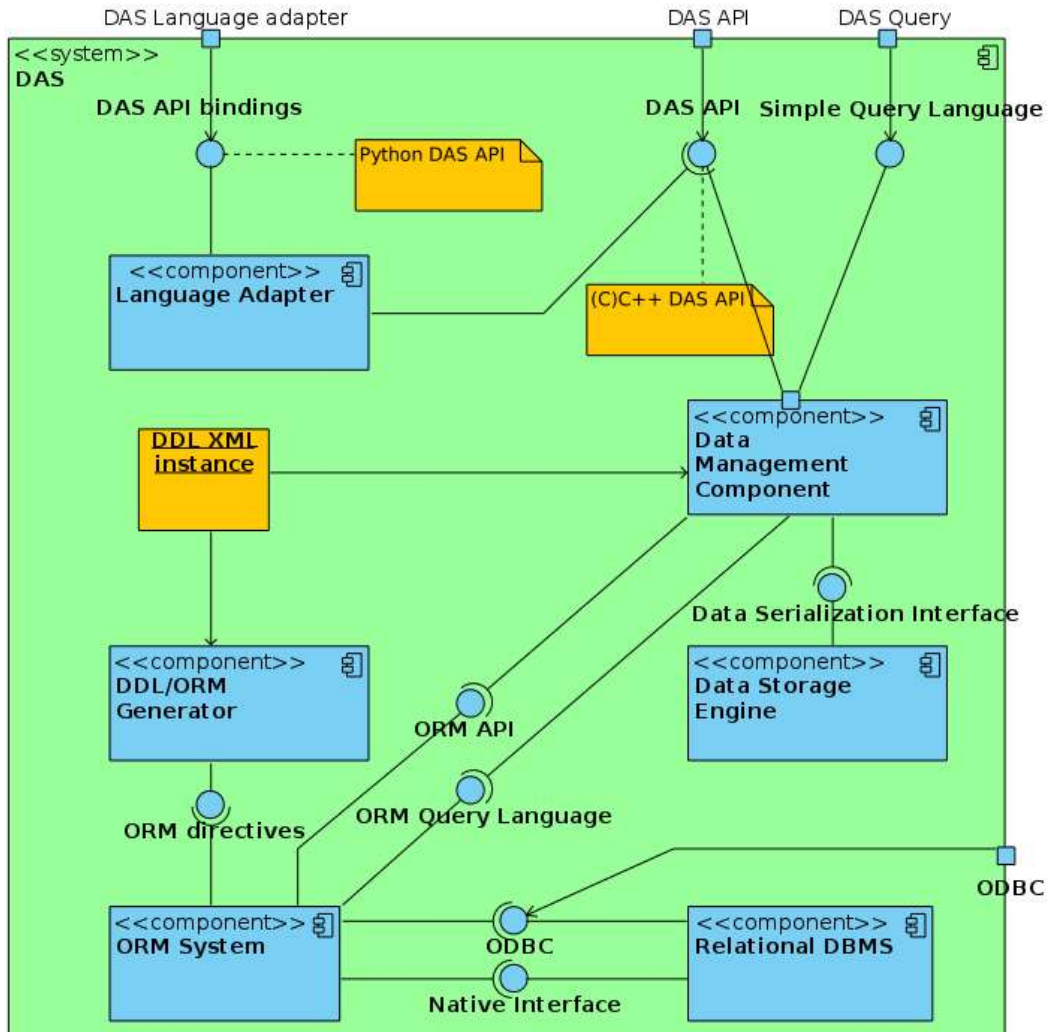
DAS Language adapter
DAS API
DAS Query
<<system>>
DAS
DAS API bindings
DAS API
Simple Query Language
Python DAS API
<<component>>
Language Adapter
(C)C++ DAS API
<<component>>
Data Management Component
DDL XML instance
Data Serialization Interface
<<component>>
DDL/ORM Generator
<<component>>
Data Storage Engine
ORM API
ORM Query Language
ORM directives
ODBC
<<component>>
ORM System
ODBC
<<component>>
Relational DBMS
Native Interface